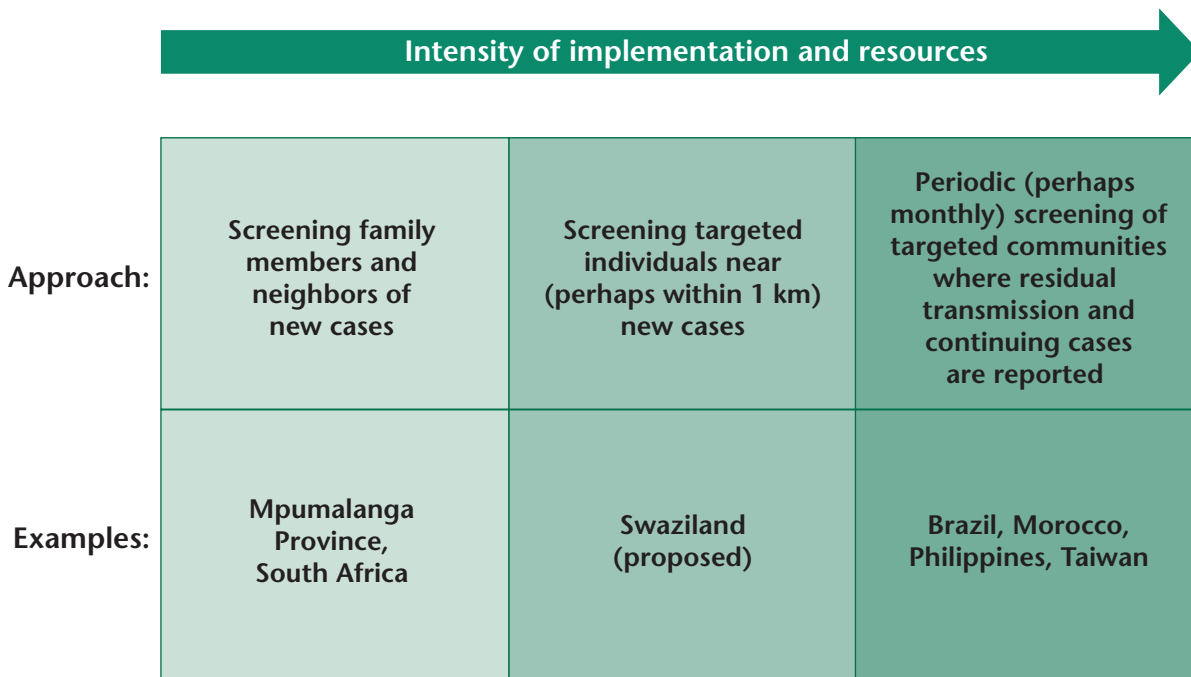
Intensity of implementation and resources

| | | | |
|---|---|---|---|
| Approach: | Screening family members and neighbors of new cases | Screening targeted individuals near (perhaps within 1 km) new cases | Periodic (perhaps monthly) screening of targeted communities where residual transmission and continuing cases are reported |
| Examples: | Mpumalanga Province, South Africa | Swaziland (proposed) | Brazil, Morocco, Philippines, Taiwan |